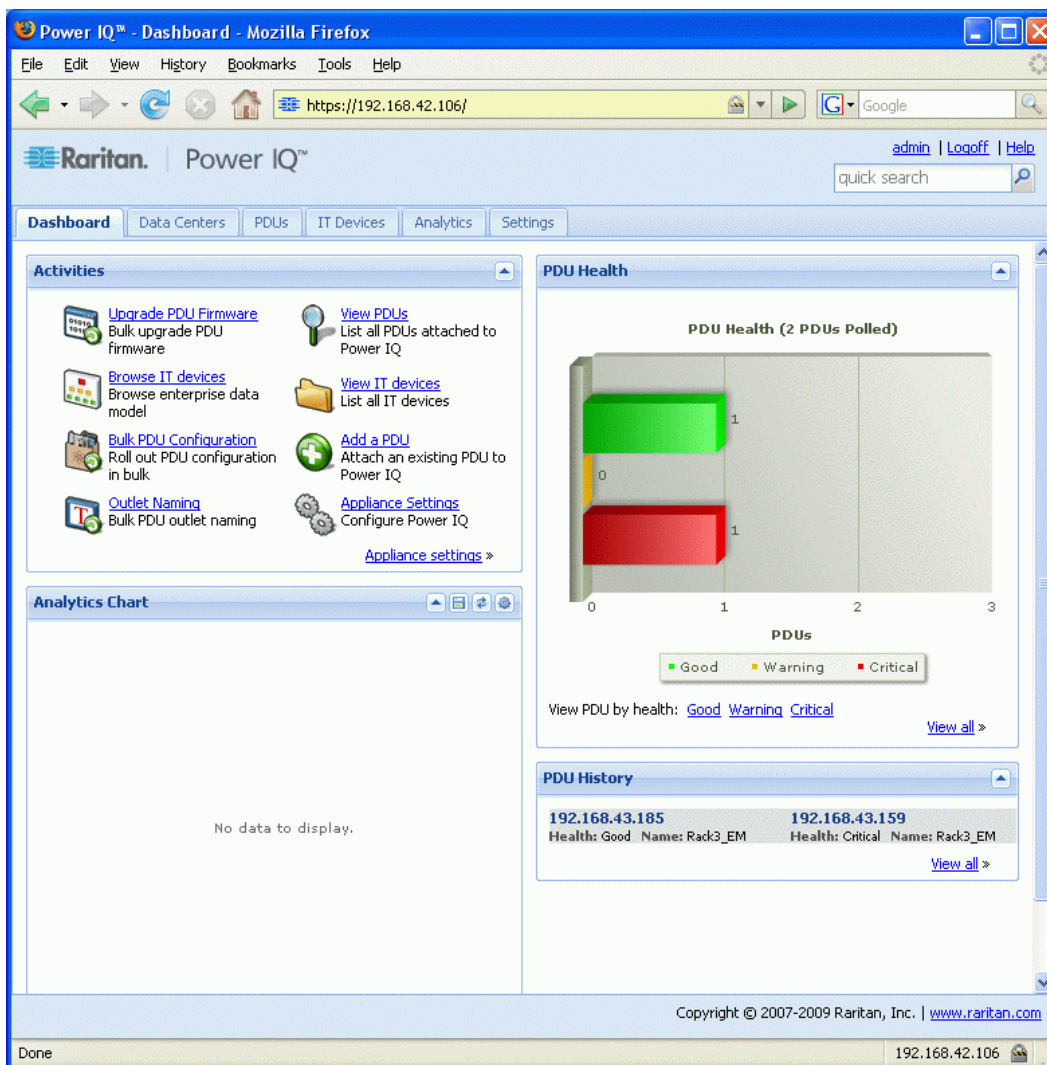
Power IQ™ - Dashboard - Mozilla Firefox

File Edit View History Bookmarks Tools Help

https://192.168.42.106/

Google

Raritan. | Power IQ™

admin | Logoff | Help

quick search

Dashboard | Data Centers | PDUs | IT Devices | Analytics | Settings

Activities

Upgrade PDU Firmware
Bulk upgrade PDU firmware

View PDUs
List all PDUs attached to Power IQ

Browse IT devices
Browse enterprise data model

View IT devices
List all IT devices

Bulk PDU Configuration
Roll out PDU configuration in bulk

Add a PDU
Attach an existing PDU to Power IQ

Outlet Naming
Bulk PDU outlet naming

Appliance Settings
Configure Power IQ

Appliance settings »

Analytics Chart

No data to display.

PDU Health

PDU Health (2 PDUs Polled)

1
0
1

0 1 2 3

PDUs

Good Warning Critical

View PDU by health: Good Warning Critical

View all »

PDU History

192.168.43.185
Health: Good Name: Rack3_EM

192.168.43.159
Health: Critical Name: Rack3_EM

View all »

Copyright © 2007-2009 Raritan, Inc. | www.raritan.com

Done

192.168.42.106